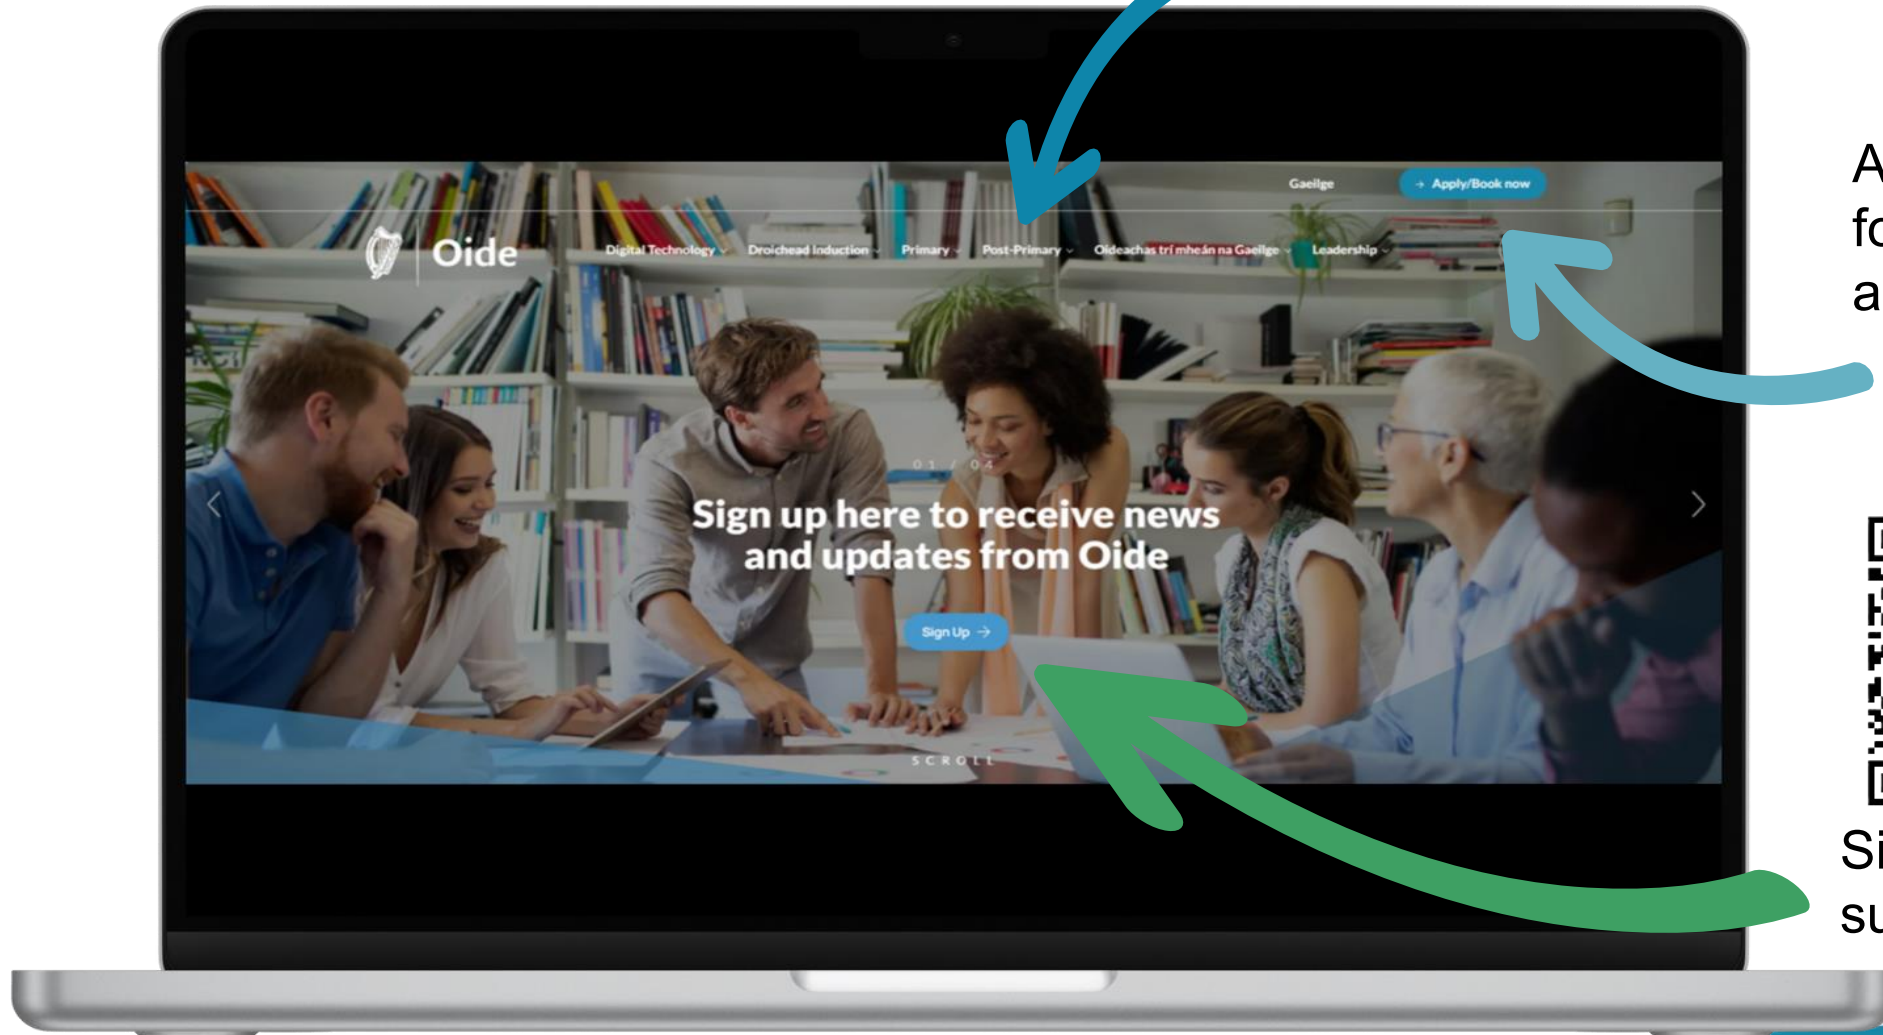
Gaeilge

Apply/Book now

Oide

Digital Technology

Droichead Induction

Primary

Post-Primary

Oideachas trí mheán na Gaeilge

Leadership

01 / 04

Sign up here to receive news and updates from Oide

Sign Up

SCROLL

A
fo
a

Si
su